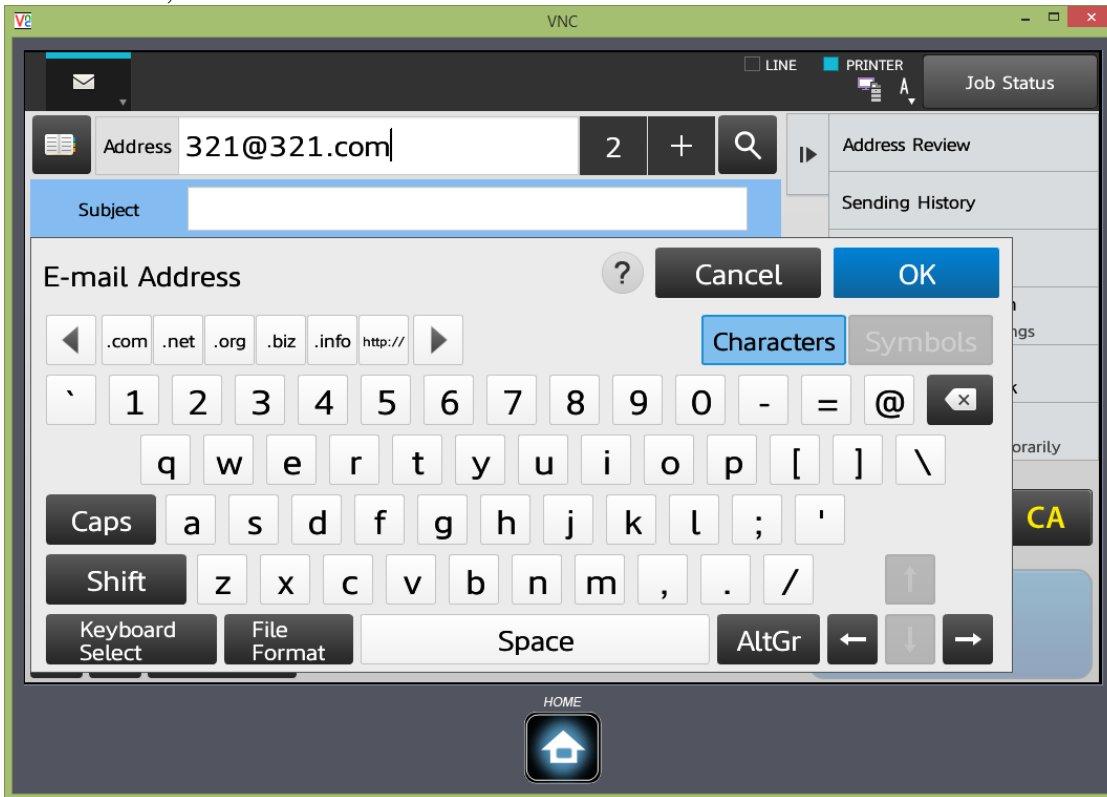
VNC

LINE PRINTER

Job Status

Address 321@321.com 2 +

Address Review

Sending History

Subject

E-mail Address ? Cancel OK

.com .net .org .biz .info http://

Characters Symbols

ngs

` 1 2 3 4 5 6 7 8 9 0 - = @

q w e r t y u i o p [ ] \

orarily

Caps a s d f g h j k l ; '

CA

Shift z x c v b n m , . /

Keyboard Select File Format Space AltGr

HOME